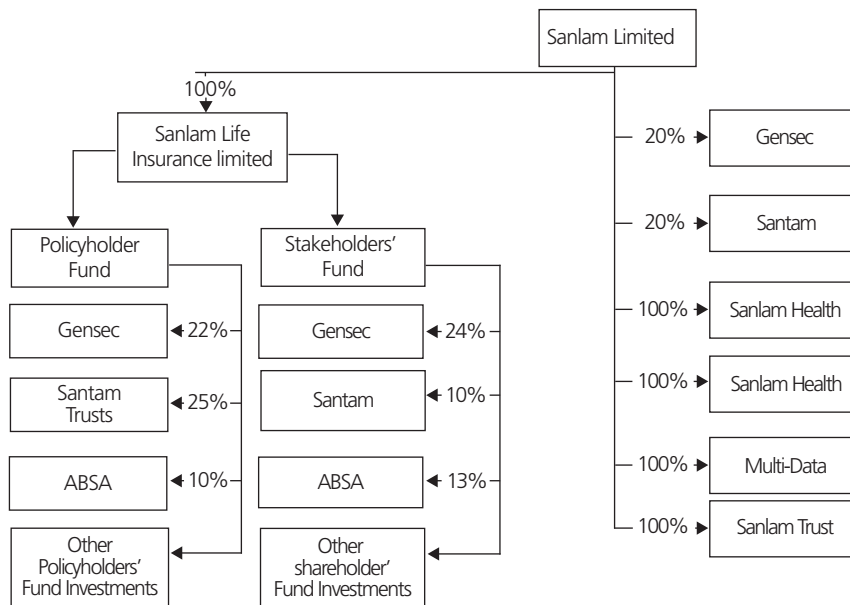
Sanlam Limited

100%

Sanlam Life Insurance limited

Policyholder Fund

Gensec 22%

Santam Trusts 25%

ABSA 10%

Other Policyholders' Fund Investments

Stakeholders' Fund

Gensec 24%

Santam 10%

ABSA 13%

Other shareholder' Fund Investments

20% Gensec

20% Santam

100% Sanlam Health

100% Sanlam Health

100% Multi-Data

100% Sanlam Trust